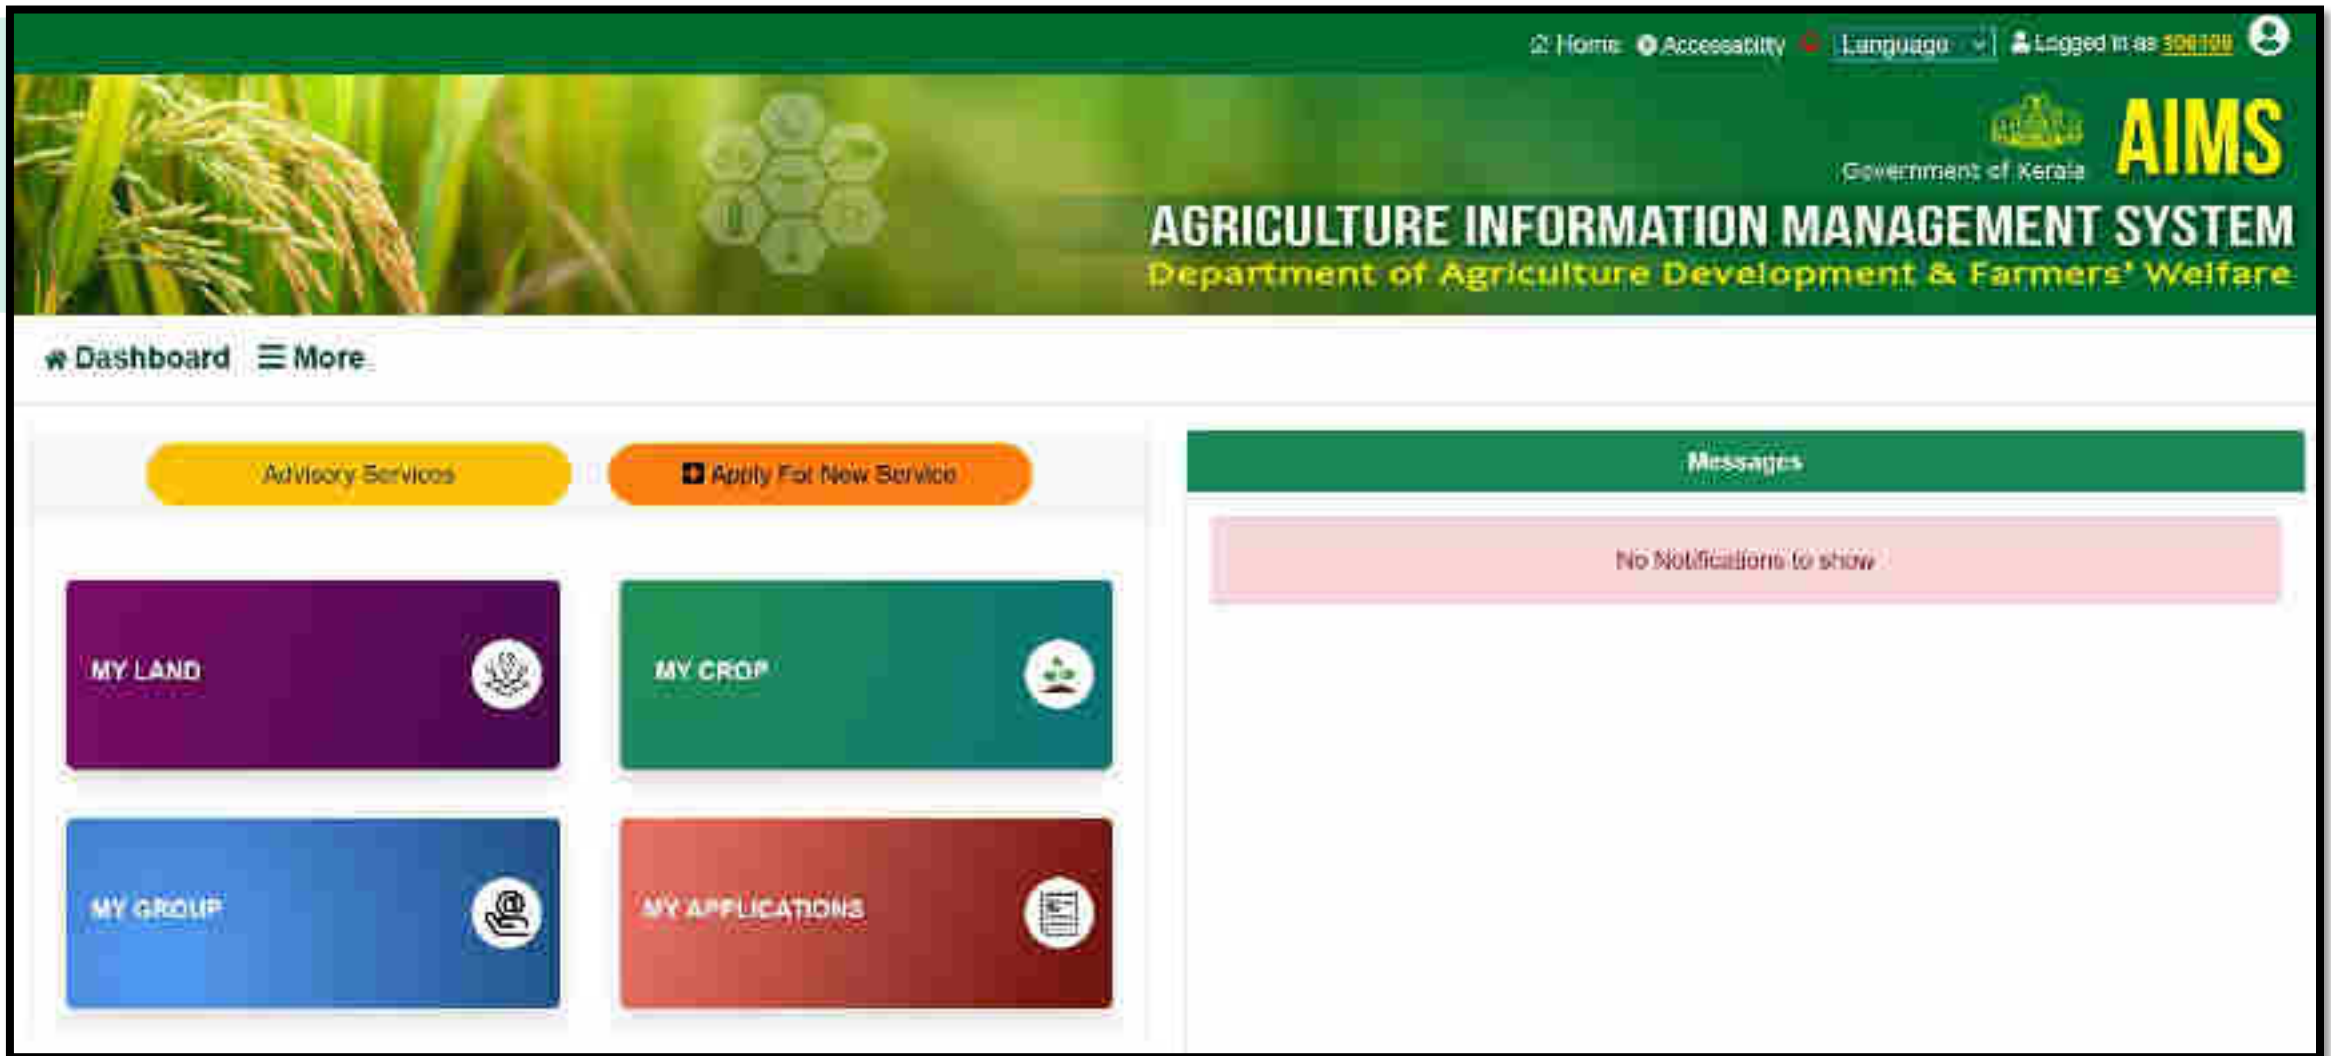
Home Accessibility Language Logged in as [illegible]

Government of Kerala AIMS

AGRICULTURE INFORMATION MANAGEMENT SYSTEM

Department of Agriculture Development & Farmers' Welfare

Dashboard ☰ More

Advisory Services

Apply For New Service

Messages

No Notifications to show

MY LAND

MY CROP

MY GROUP

MY APPLICATIONS